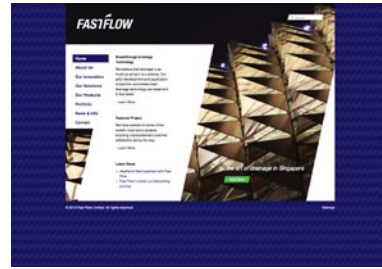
FASTFLOW

Home
About Us
Our Innovation
Our Solutions
Our Products
Projects
News & Info
Contact

Breakthrough drainage technology
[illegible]
Learn More

Featured Project
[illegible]
Learn More

Latest News
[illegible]
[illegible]

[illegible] art of drainage in Singapore
Find Out

© 2010 Fast Flow Limited. All rights reserved.
Sitemap